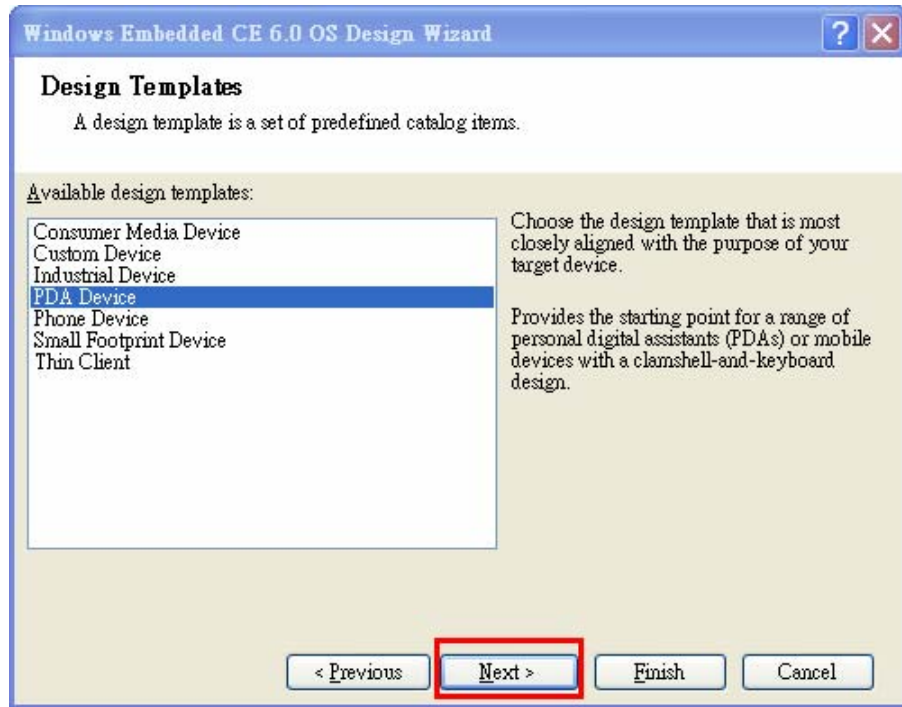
Windows Embedded CE 6.0 OS Design Wizard

?

Design Templates

A design template is a set of predefined catalog items.

Available design templates:

Consumer Media Device
Custom Device
Industrial Device
PDA Device
Phone Device
Small Footprint Device
Thin Client

Choose the design template that is most closely aligned with the purpose of your target device.

Provides the starting point for a range of personal digital assistants (PDAs) or mobile devices with a clamshell-and-keyboard design.

< Previous

Next >

Finish

Cancel